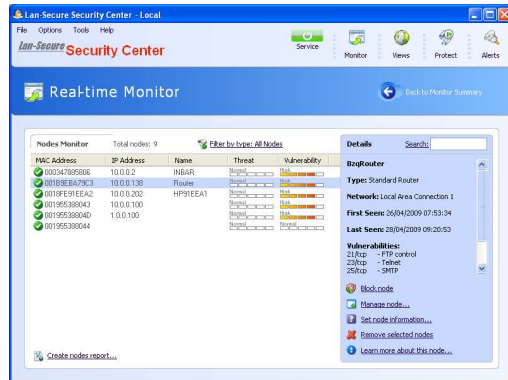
Lan-Secure Security Center - Local

File Options Tools Help

Lan-Secure Security Center

Service

Monitor Views Protect Alerts

Real-time Monitor

Back to Monitor Summary

Nodes Monitor Total nodes: 9 Filter by type: All Nodes

| MAC Address | IP Address | Name | Threat | Vulnerability |
|---|---|---|---|---|
| 000347895606 | 10.0.0.2 | INBAR | Normal | High |
| 001B9EBA79C3 | 10.0.0.138 | Router | Normal | High |
| 0018FE91EEA2 | 10.0.0.202 | HP91EEA1 | Normal | High |
| 001955388043 | 10.0.0.100 | | Normal | High |
| 00195538804D | 1.0.0.100 | | Normal | Normal |
| 001955388044 | | | Normal | Normal |

Create nodes report...

Details Search:

BzqRouter

Type: Standard Router

Network: Local Area Connection 1

First Seen: 26/04/2009 07:53:34

Last Seen: 28/04/2009 09:20:53

Vulnerabilities:
21/tcp - FTP control
23/tcp - Telnet
25/tcp - SMTP

Block node

Manage node...

Set node information...

Remove selected nodes

Learn more about this node...